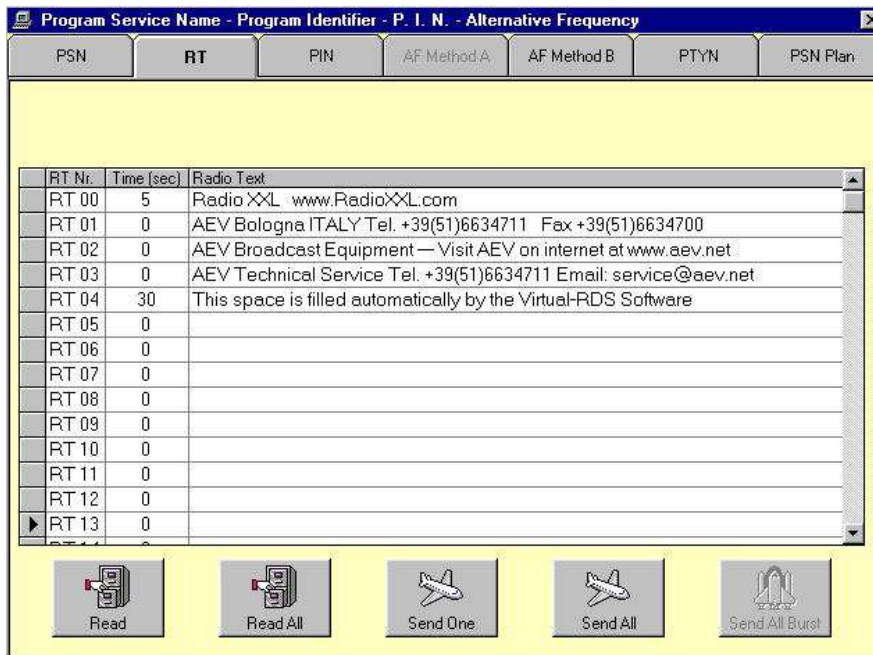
Program Service Name - Program Identifier - P. I. N. - Alternative Frequency

PSN | RT | PIN | AF Method A | AF Method B | PTYN | PSN Plan

| RT Nr. | Time [sec] | Radio Text |
|---|---|---|
| RT 00 | 5 | Radio XXL www.RadioXXL.com |
| RT 01 | 0 | AEV Bologna ITALY Tel. +39(51)6634711 Fax +39(51)6634700 |
| RT 02 | 0 | AEV Broadcast Equipment — Visit AEV on internet at www.aev.net |
| RT 03 | 0 | AEV Technical Service Tel. +39(51)6634711 Email: service@aev.net |
| RT 04 | 30 | This space is filled automatically by the Virtual-RDS Software |
| RT 05 | 0 | |
| RT 06 | 0 | |
| RT 07 | 0 | |
| RT 08 | 0 | |
| RT 09 | 0 | |
| RT 10 | 0 | |
| RT 11 | 0 | |
| RT 12 | 0 | |
| RT 13 | 0 | |

Read | Read All | Send One | Send All | Send All Burst